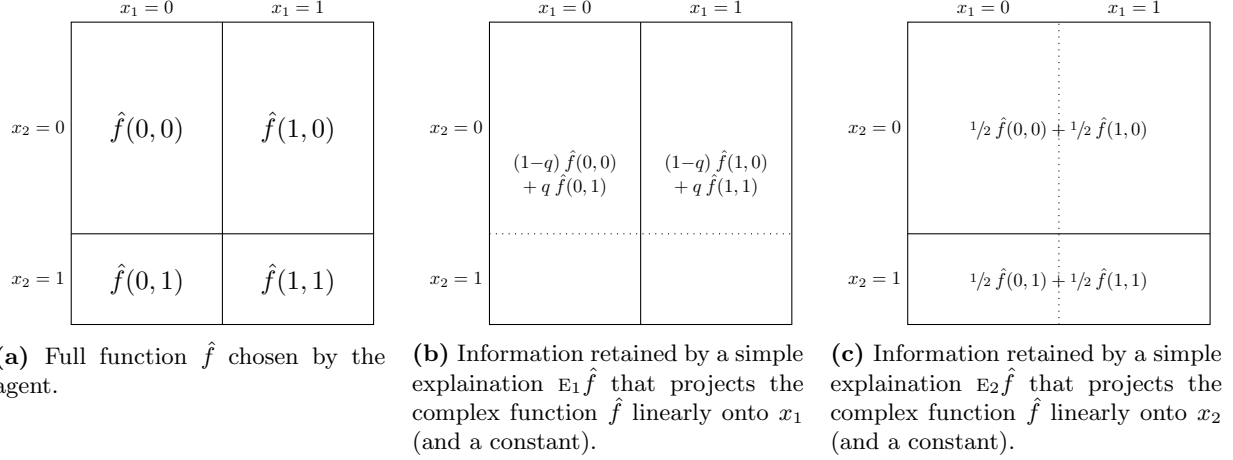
$x_1 = 0$ $x_1 = 1$

$x_2 = 0$ $\hat{f}(0,0)$ $\hat{f}(1,0)$

$x_2 = 1$ $\hat{f}(0,1)$ $\hat{f}(1,1)$

(a) Full function $\hat{f}$ chosen by the agent.

$x_1 = 0$ $x_1 = 1$

$x_2 = 0$ $(1-q)\,\hat{f}(0,0) + q\,\hat{f}(0,1)$ $(1-q)\,\hat{f}(1,0) + q\,\hat{f}(1,1)$

$x_2 = 1$

(b) Information retained by a simple explaination $\mathrm{E}_1\hat{f}$ that projects the complex function $\hat{f}$ linearly onto $x_1$ (and a constant).

$x_1 = 0$ $x_1 = 1$

$x_2 = 0$ $^1/_2\,\hat{f}(0,0) + {^1/_2}\,\hat{f}(1,0)$

$x_2 = 1$ $^1/_2\,\hat{f}(0,1) + {^1/_2}\,\hat{f}(1,1)$

(c) Information retained by a simple explaination $\mathrm{E}_2\hat{f}$ that projects the complex function $\hat{f}$ linearly onto $x_2$ (and a constant).